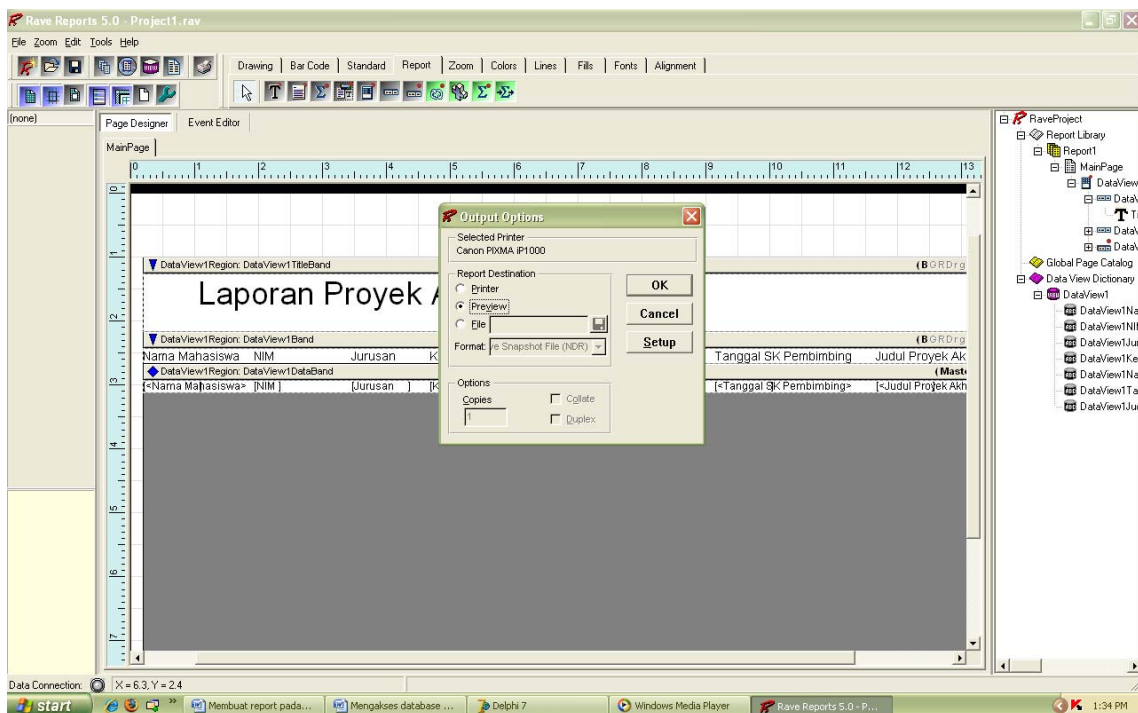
Rave Reports 5.0 - Project1.rav

File Zoom Edit Tools Help

Drawing | Bar Code | Standard | Report | Zoom | Colors | Lines | Fills | Fonts | Alignment

(none)

Page Designer | Event Editor

MainPage

0 1 2 3 4 5 6 7 8 9 10 11 12 13

DataView1Region: DataView1TitleBand (BGRDrg

Laporan Proyek A

DataView1Region: DataView1Band (BGRDrg

Narna Mahasiswa NIM Jurusan K Tanggal SK Pembimbing Judul Proyek Ak

DataView1Region: DataView1DataBand (Mast

[<Nama Mahasiswa> [NIM] [Jurusan] [K [<Tanggal SK Pembimbing> [<Judul Proyek Akh

Output Options

Selected Printer
Canon PIXMA iP1000

Report Destination
Printer
Preview
File

Format: e Snapshot File (NDR)

OK
Cancel
Setup

Options
Copies
1
Collate
Duplex

RaveProject
Report Library
Report1
MainPage
DataView
DataV
T T
DataV
DataV
Global Page Catalog
Data View Dictionary
DataView1
DataView1Na
DataView1NI
DataView1Ju
DataView1Ke
DataView1Na
DataView1Ta
DataView1Ju

Data Connection: X = 6.3, Y = 2.4

start | Membuat report pada... | Mengakses database ... | Delphi 7 | Windows Media Player | Rave Reports 5.0 - P... | 1:34 PM